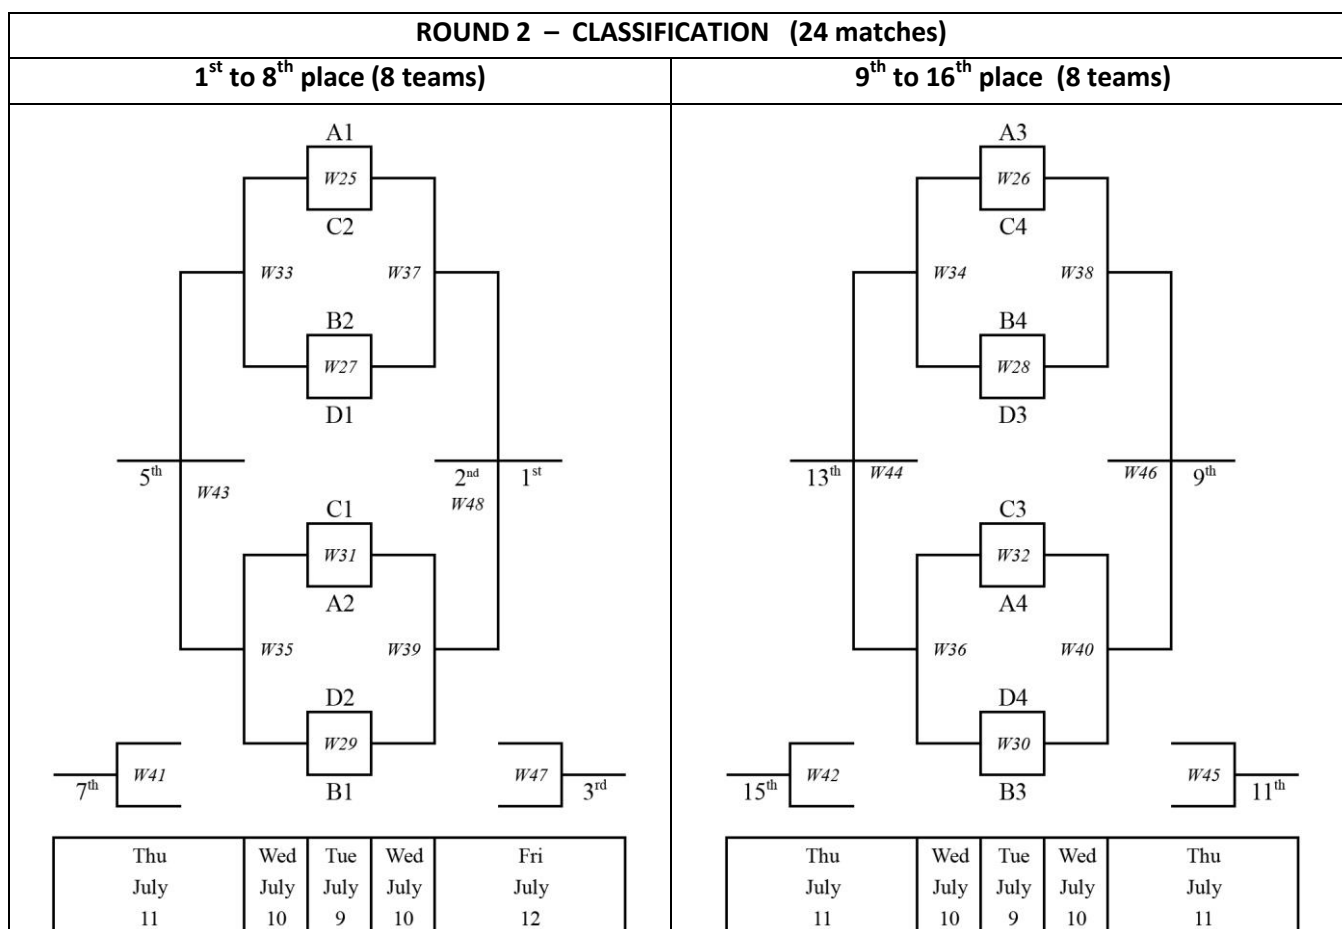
ROUND 2 – CLASSIFICATION (24 matches)

$1^{st}$ to $8^{th}$ place (8 teams)

A1
W25
C2
W33
W37
B2
W27
D1
$5^{th}$
W43
$2^{nd}$
W48
$1^{st}$
C1
W31
A2
W35
W39
D2
W29
B1
$7^{th}$
W41
W47
$3^{rd}$

| Thu July 11 | Wed July 10 | Tue July 9 | Wed July 10 | Fri July 12 |
|---|---|---|---|---|

$9^{th}$ to $16^{th}$ place (8 teams)

A3
W26
C4
W34
W38
B4
W28
D3
$13^{th}$
W44
W46
$9^{th}$
C3
W32
A4
W36
W40
D4
W30
B3
$15^{th}$
W42
W45
$11^{th}$

| Thu July 11 | Wed July 10 | Tue July 9 | Wed July 10 | Thu July 11 |
|---|---|---|---|---|